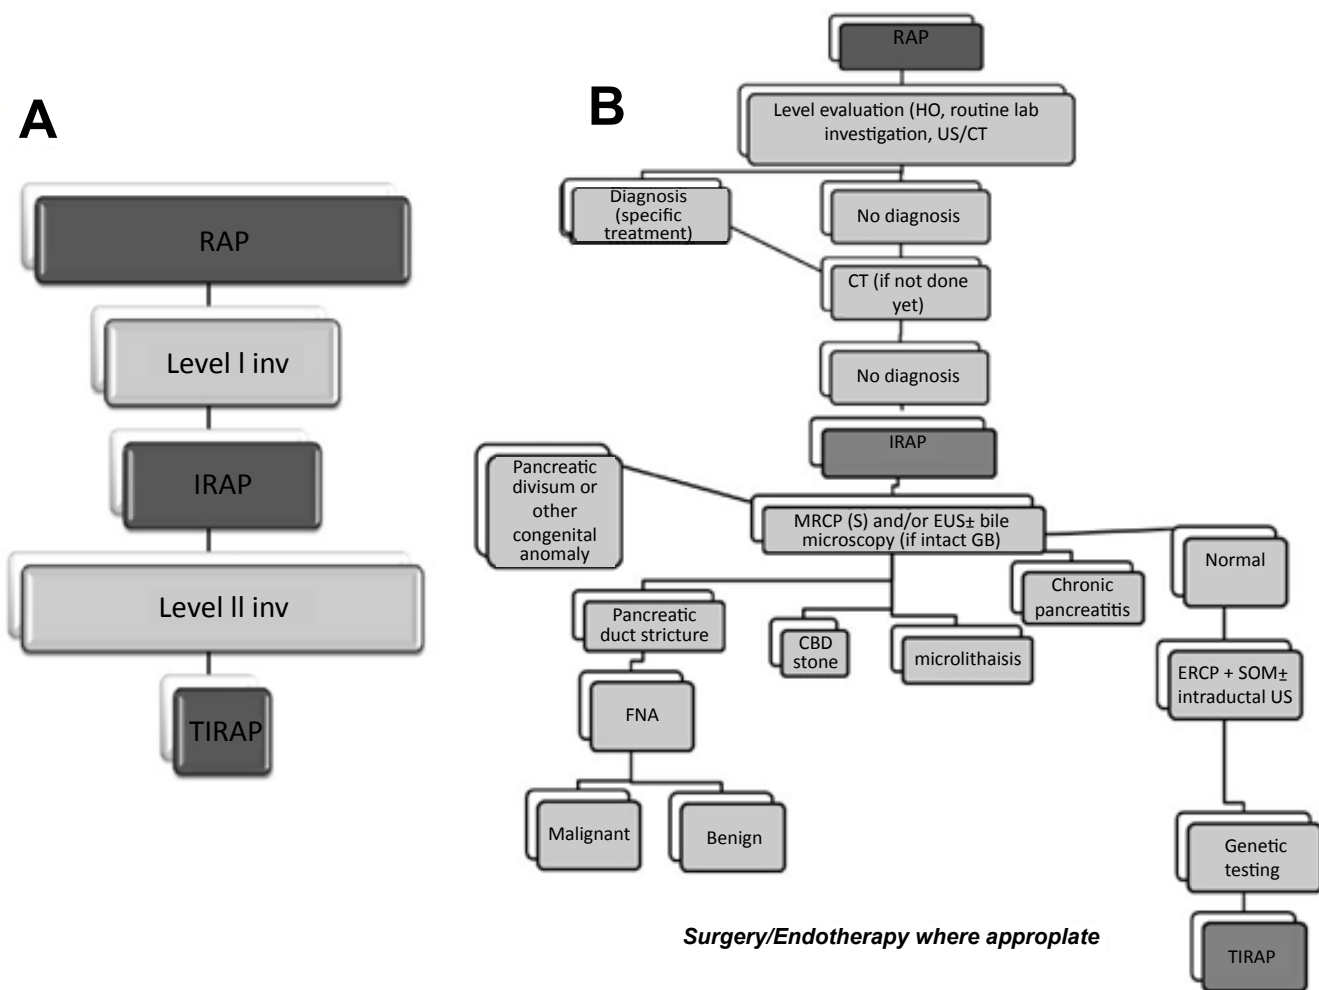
A

RAP

Level l inv

IRAP

Level ll inv

TIRAP

B

RAP

Level evaluation (HO, routine lab investigation, US/CT

Diagnosis (specific treatment)

No diagnosis

CT (if not done yet)

No diagnosis

IRAP

Pancreatic divisum or other congenital anomaly

MRCP (S) and/or EUS± bile microscopy (if intact GB)

Normal

Chronic pancreatitis

Pancreatic duct stricture

CBD stone

microlithaisis

ERCP + SOM± intraductal US

FNA

Malignant

Benign

Genetic testing

Surgery/Endotherapy where approplate

TIRAP